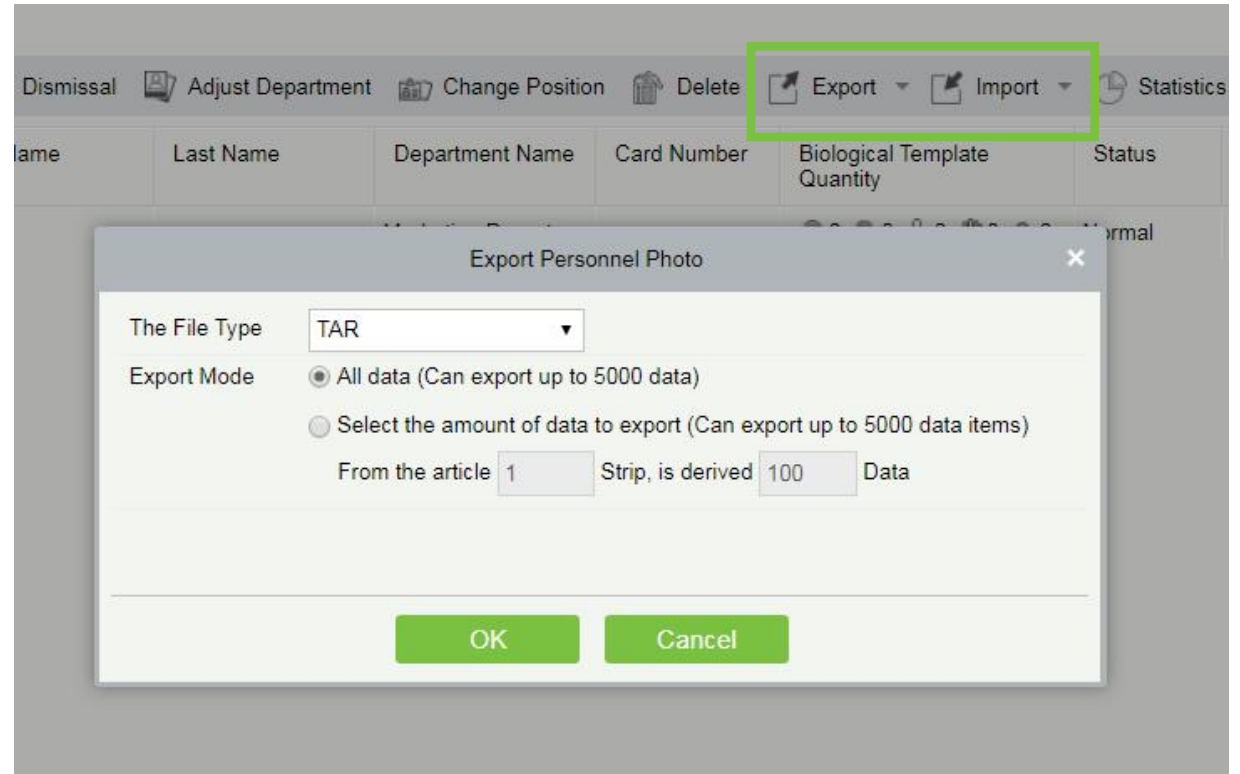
Dismissal Adjust Department Change Position Delete Export Import Statistics

| lame | Last Name | Department Name | Card Number | Biological Template Quantity | Status |
|---|---|---|---|---|---|
| | | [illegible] | | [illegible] | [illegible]rmal |

Export Personnel Photo ×

The File Type TAR

Export Mode All data (Can export up to 5000 data)

Select the amount of data to export (Can export up to 5000 data items)

From the article 1 Strip, is derived 100 Data

OK Cancel